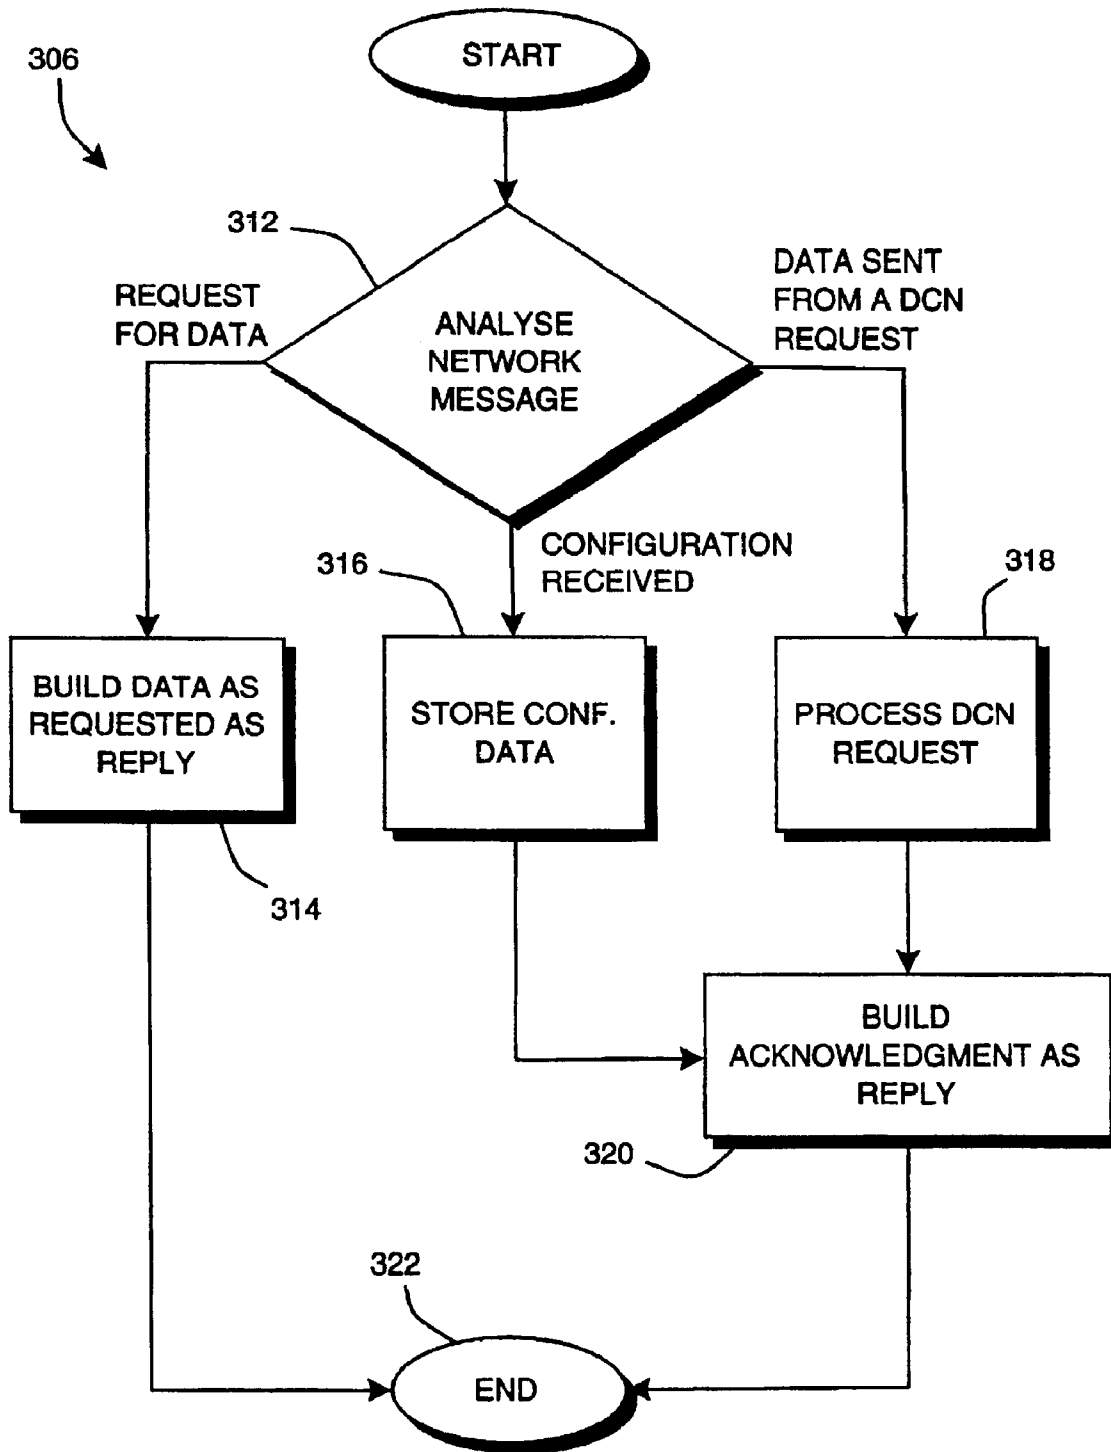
306

START

312

REQUEST FOR DATA

ANALYSE NETWORK MESSAGE

DATA SENT FROM A DCN REQUEST

CONFIGURATION RECEIVED

316

318

BUILD DATA AS REQUESTED AS REPLY

STORE CONF. DATA

PROCESS DCN REQUEST

314

BUILD ACKNOWLEDGMENT AS REPLY

320

322

END